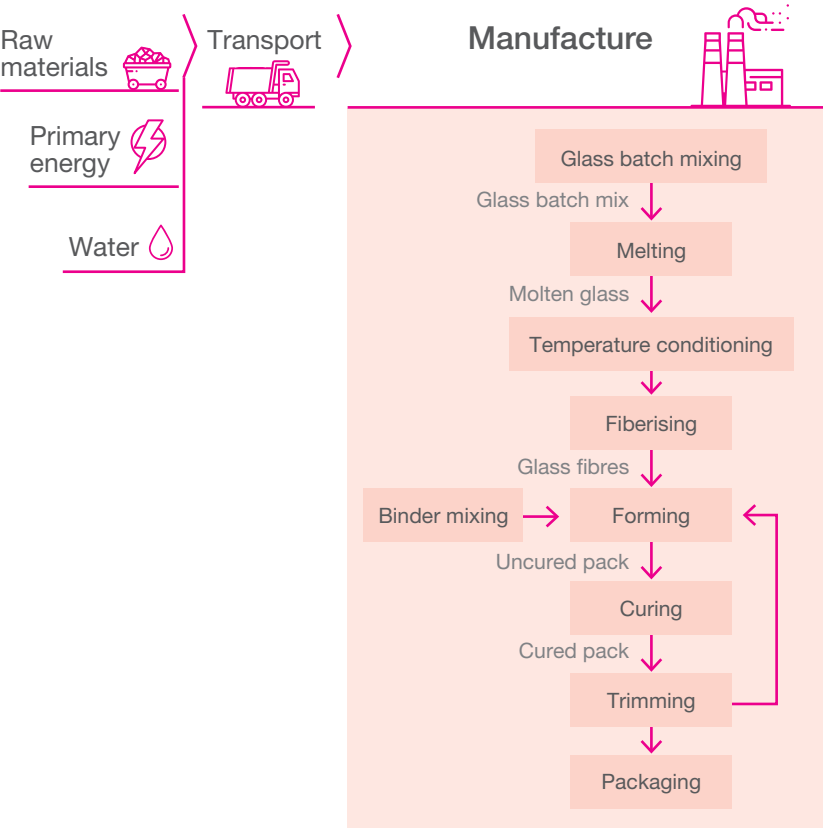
Raw materials

Primary energy

Water

Transport

Manufacture

Glass batch mixing

Glass batch mix

Melting

Molten glass

Temperature conditioning

Fiberising

Glass fibres

Binder mixing

Forming

Uncured pack

Curing

Cured pack

Trimming

Packaging